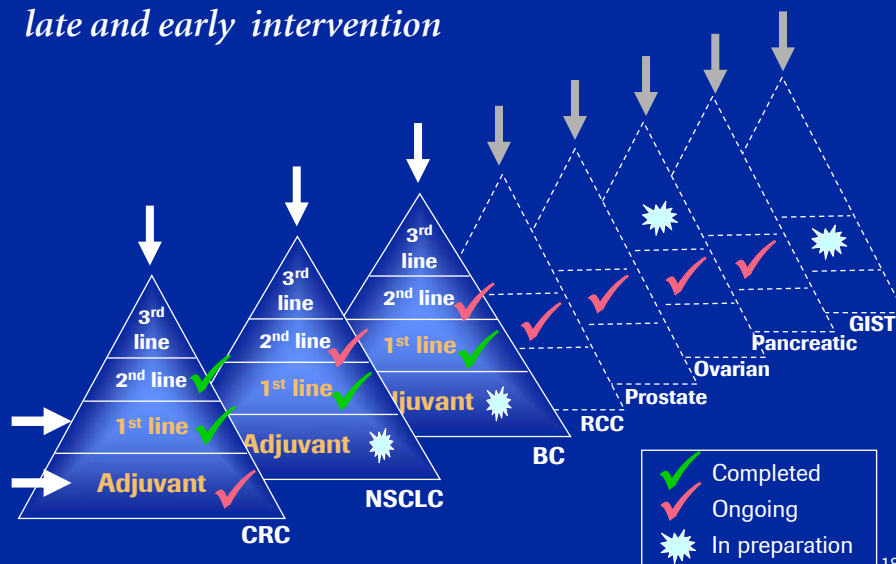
late and early intervention

3rd line

2nd line

1st line

Adjuvant

CRC

3rd line

2nd line

1st line

Adjuvant

NSCLC

3rd line

2nd line

1st line

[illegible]juvant

BC

RCC

Prostate

Ovarian

Pancreatic

GIST

Completed

Ongoing

In preparation

1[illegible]